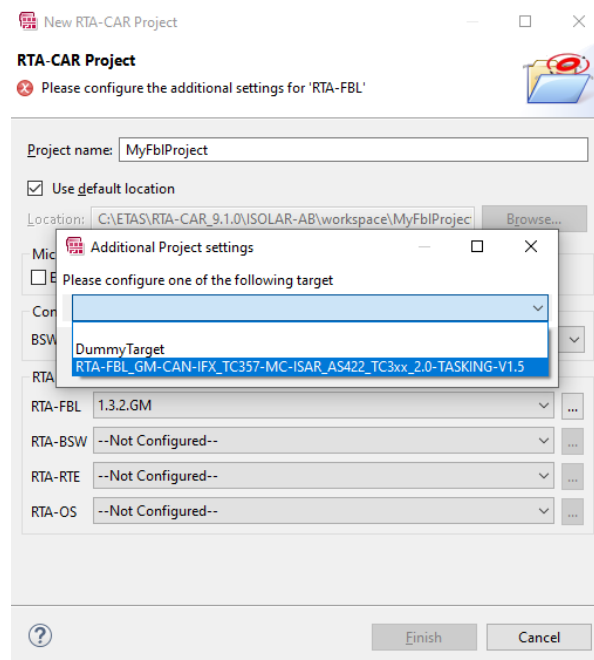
New RTA-CAR Project

RTA-CAR Project

Please configure the additional settings for 'RTA-FBL'

Project name: MyFblProject

Use default location

Location: C:\ETAS\RTA-CAR_9.1.0\ISOLAR-AB\workspace\MyFblProjec

Browse...

Mic

E

Con

BSW

RTA

Additional Project settings

Please configure one of the following target

DummyTarget

RTA-FBL_GM-CAN-IFX_TC357-MC-ISAR_AS422_TC3xx_2.0-TASKING-V1.5

RTA-FBL 1.3.2.GM

RTA-BSW --Not Configured--

RTA-RTE --Not Configured--

RTA-OS --Not Configured--

...

...

...

...

?

Finish

Cancel